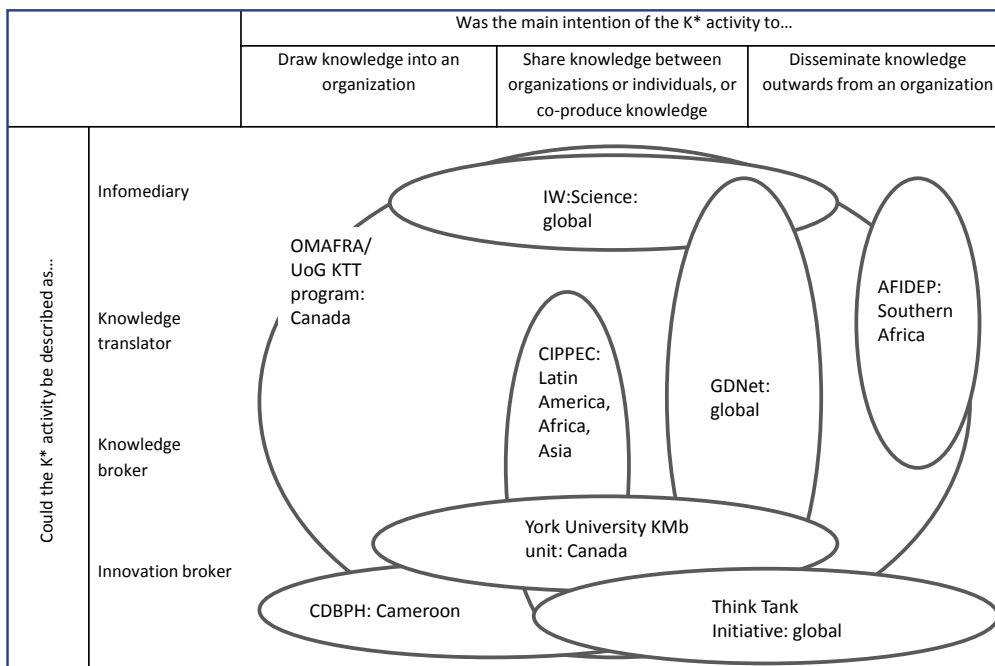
Was the main intention of the K* activity to…

| Draw knowledge into an organization | Share knowledge between organizations or individuals, or co-produce knowledge | Disseminate knowledge outwards from an organization |
|---|---|---|

Could the K* activity be described as…

Infomediary

Knowledge translator

Knowledge broker

Innovation broker

IW:Science: global

OMAFRA/ UoG KTT program: Canada

AFIDEP: Southern Africa

CIPPEC: Latin America, Africa, Asia

GDNet: global

York University KMb unit: Canada

CDBPH: Cameroon

Think Tank Initiative: global